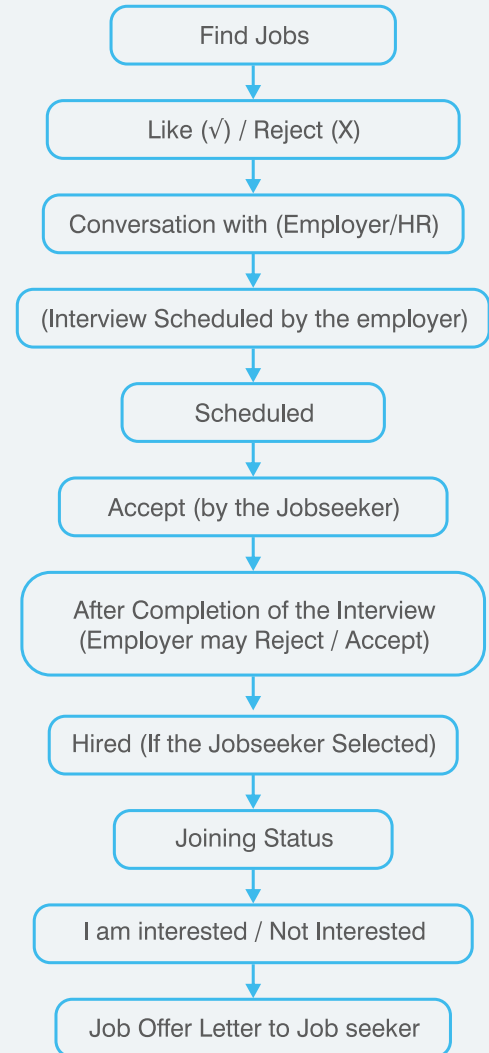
Find Jobs

Like (√) / Reject (X)

Conversation with (Employer/HR)

(Interview Scheduled by the employer)

Scheduled

Accept (by the Jobseeker)

After Completion of the Interview (Employer may Reject / Accept)

Hired (If the Jobseeker Selected)

Joining Status

I am interested / Not Interested

Job Offer Letter to Job seeker